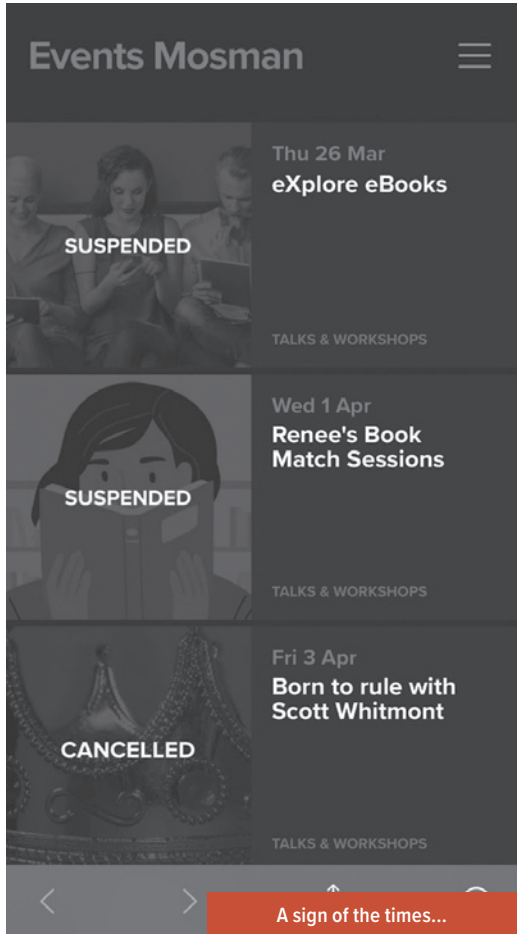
Events Mosman

SUSPENDED

Thu 26 Mar
eXplore eBooks

TALKS & WORKSHOPS

SUSPENDED

Wed 1 Apr
Renee's Book Match Sessions

TALKS & WORKSHOPS

CANCELLED

Fri 3 Apr
Born to rule with Scott Whitmont

TALKS & WORKSHOPS

A sign of the times...